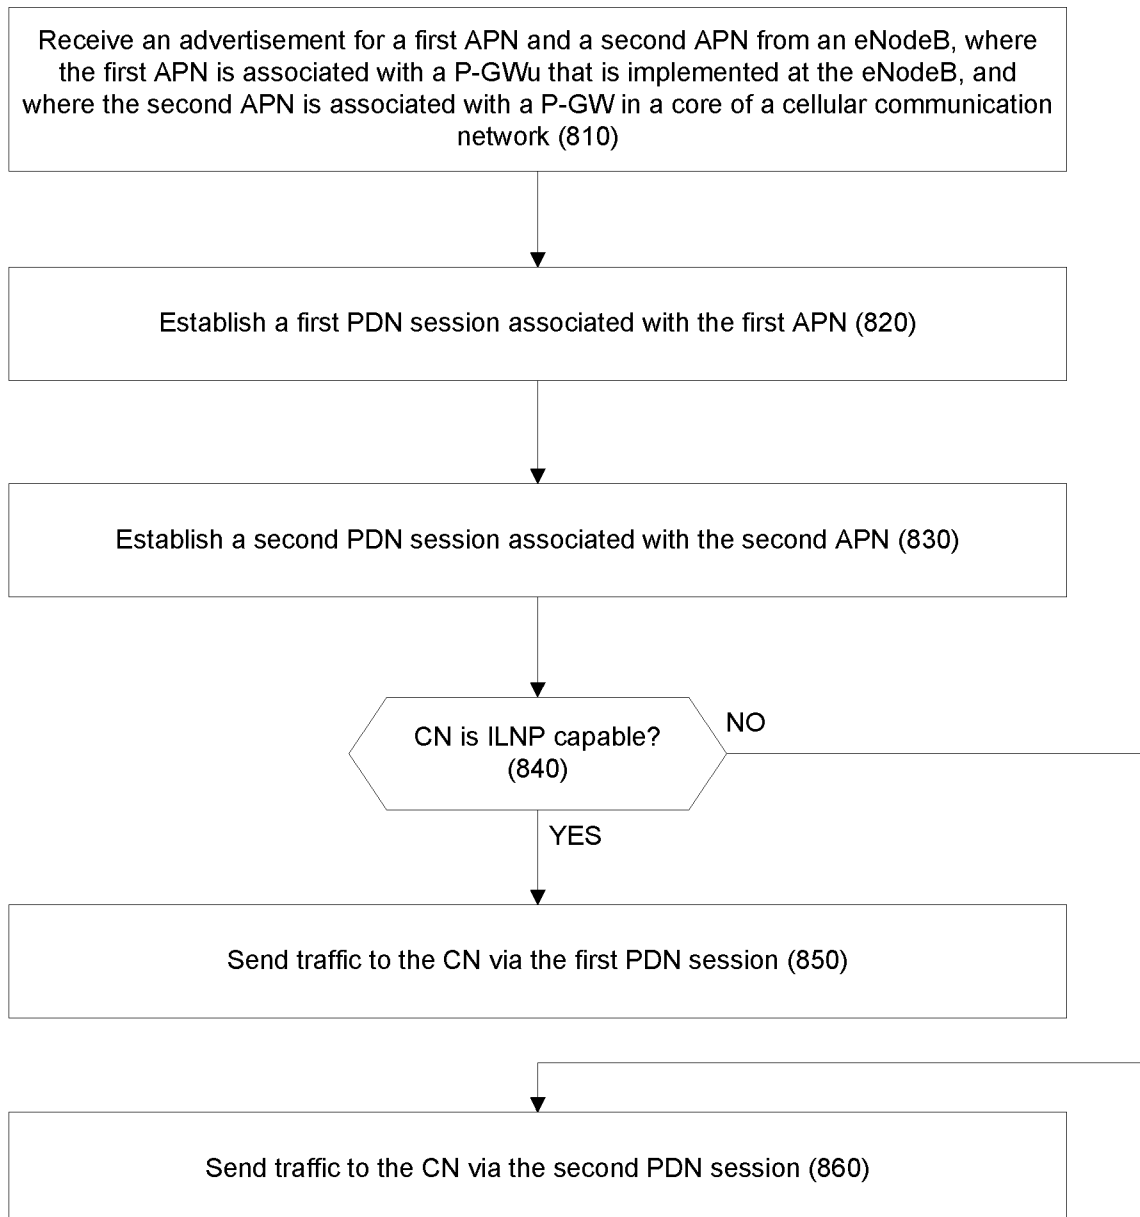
Receive an advertisement for a first APN and a second APN from an eNodeB, where the first APN is associated with a P-GWu that is implemented at the eNodeB, and where the second APN is associated with a P-GW in a core of a cellular communication network (810)

Establish a first PDN session associated with the first APN (820)

Establish a second PDN session associated with the second APN (830)

CN is ILNP capable? (840)

NO

YES

Send traffic to the CN via the first PDN session (850)

Send traffic to the CN via the second PDN session (860)